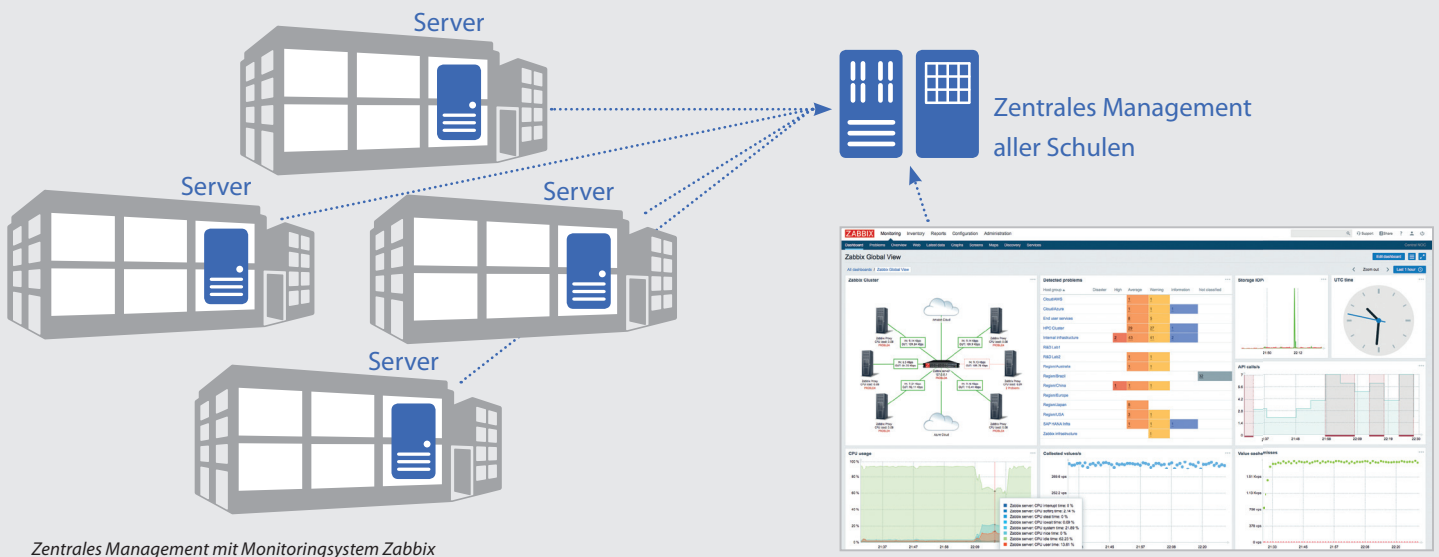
Server

Server

Server

Server

Zentrales Management aller Schulen

ZABBIX Monitoring Inventory Reports Configuration Administration

Zabbix Global View

Zabbix Cluster

Detected problems

Storage IOPs

UTC time

API calls

CPU usage

Collected values/s

Value cache

Zentrales Management mit Monitoringsystem Zabbix